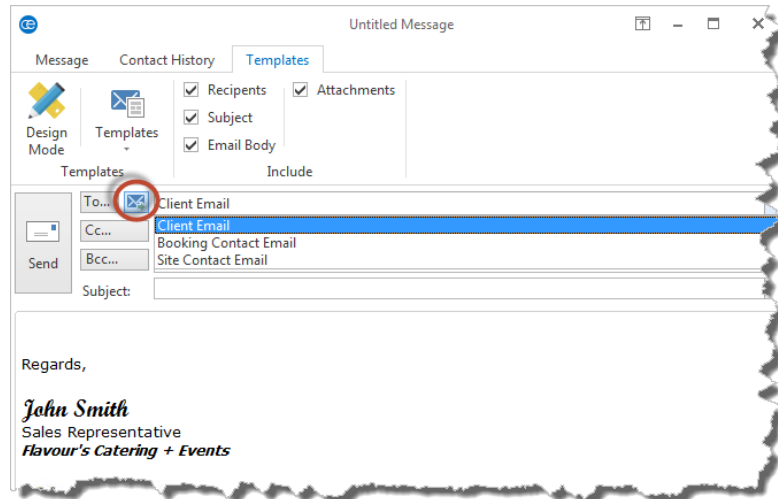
Untitled Message

Message Contact History Templates

Design Mode

Templates

Templates

Recipients

Subject

Email Body

Attachments

Include

To...

Client Email

Cc...

Client Email

Booking Contact Email

Site Contact Email

Bcc...

Send

Subject:

Regards,

John Smith

Sales Representative

Flavour's Catering + Events